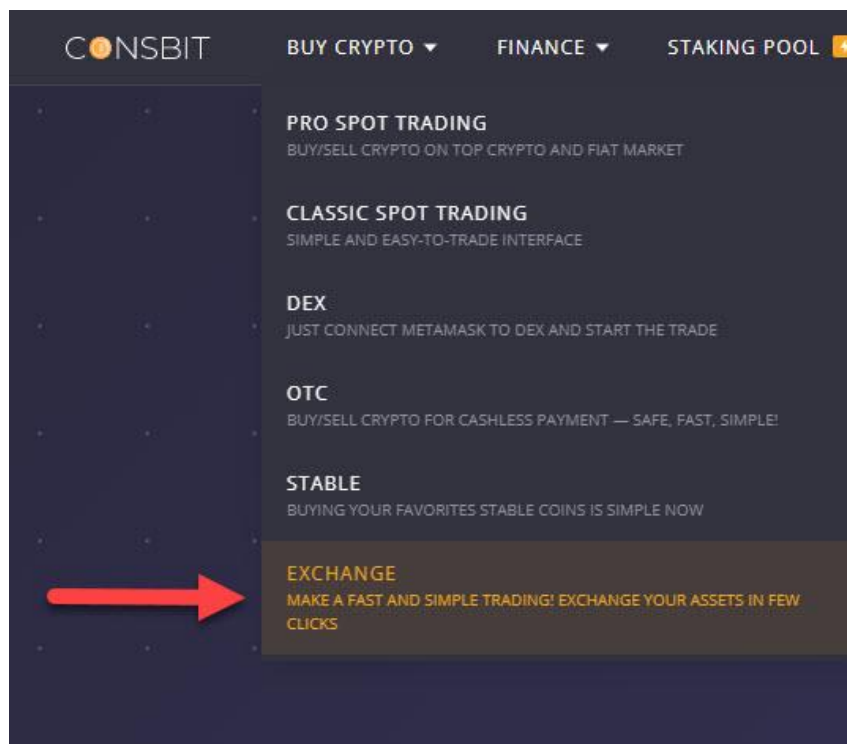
CONSBIT BUY CRYPTO ▾ FINANCE ▾ STAKING POOL

PRO SPOT TRADING
BUY/SELL CRYPTO ON TOP CRYPTO AND FIAT MARKET

CLASSIC SPOT TRADING
SIMPLE AND EASY-TO-TRADE INTERFACE

DEX
JUST CONNECT METAMASK TO DEX AND START THE TRADE

OTC
BUY/SELL CRYPTO FOR CASHLESS PAYMENT — SAFE, FAST, SIMPLE!

STABLE
BUYING YOUR FAVORITES STABLE COINS IS SIMPLE NOW

EXCHANGE
MAKE A FAST AND SIMPLE TRADING! EXCHANGE YOUR ASSETS IN FEW CLICKS